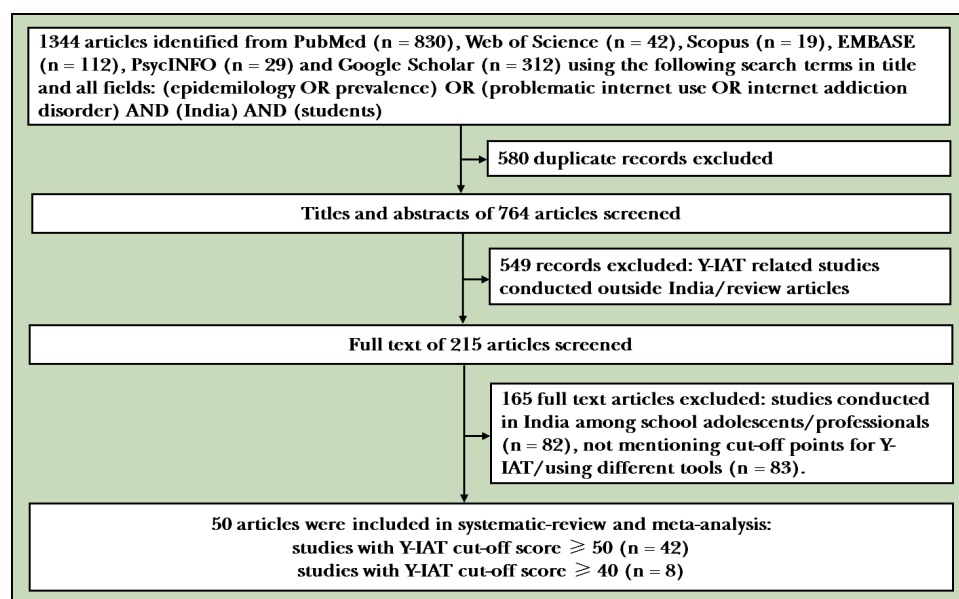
1344 articles identified from PubMed (n = 830), Web of Science (n = 42), Scopus (n = 19), EMBASE (n = 112), PsycINFO (n = 29) and Google Scholar (n = 312) using the following search terms in title and all fields: (epidemilology OR prevalence) OR (problematic internet use OR internet addiction disorder) AND (India) AND (students)

580 duplicate records excluded

Titles and abstracts of 764 articles screened

549 records excluded: Y-IAT related studies conducted outside India/review articles

Full text of 215 articles screened

165 full text articles excluded: studies conducted in India among school adolescents/professionals (n = 82), not mentioning cut-off points for Y-IAT/using different tools (n = 83).

50 articles were included in systematic-review and meta-analysis:
studies with Y-IAT cut-off score $\geqslant 50$ (n = 42)
studies with Y-IAT cut-off score $\geqslant 40$ (n = 8)